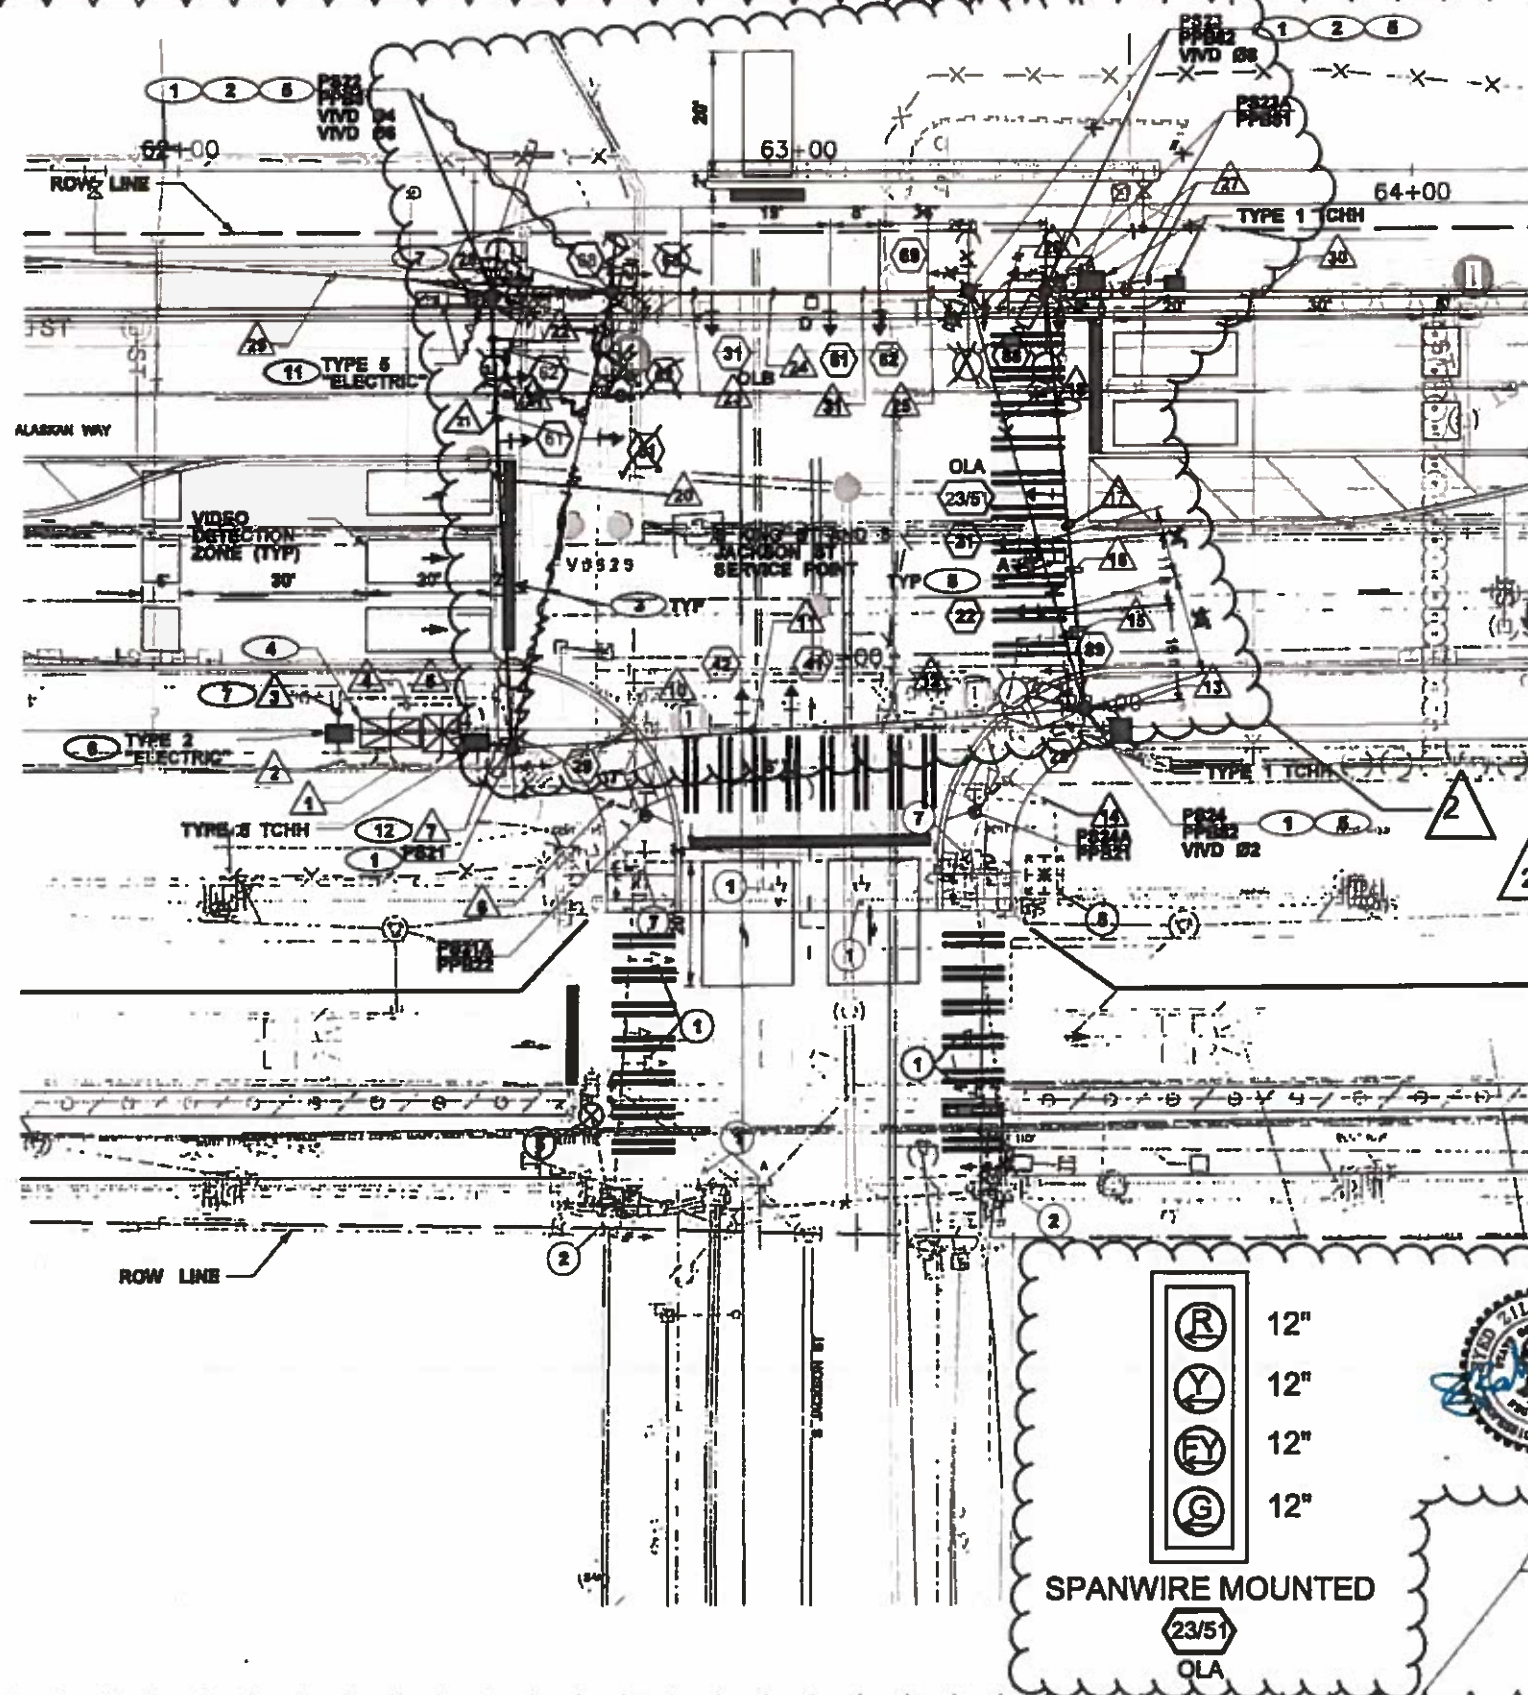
1 2 5
PS22
PPB22
VIVD Ø4
VIVD Ø6
62+00
ROW LINE
20'
63+00
PS23
PPB22
VIVD Ø8
1 2 5
PS23A
PPB21
64+00
TYPE 1 TCHH
19'
8'
30
30'
27
30
ST
25
11 TYPE 5 "ELECTRIC"
ALASKAN WAY
21
61
60
31
OLB
24
61
62
31
25
65
VIDEO DETECTION ZONE (TYP)
30'
20'
5'
VD525
20
S KING ST AND S JACKSON ST SERVICE POINT
OLA
23/51
21
TYP 5
22
17
18
15
3 TYP
11
4
7 3
4
5
42
41
10
32
13
6 TYPE 2 "ELECTRIC"
2
1
29
17
TYPE 1 TCHH
2
TYPE 5 TCHH
12 7
1 PS21
6
PS21A
PPB22
7
1
7
1
14
PS24A
PPB21
PS24
PPB22
VIVD Ø2
1 5
8
1
1
1
2
2
ROW LINE
S JACKSON ST
R 12"
Y 12"
FY 12"
G 12"
SPANWIRE MOUNTED
23/51
OLA